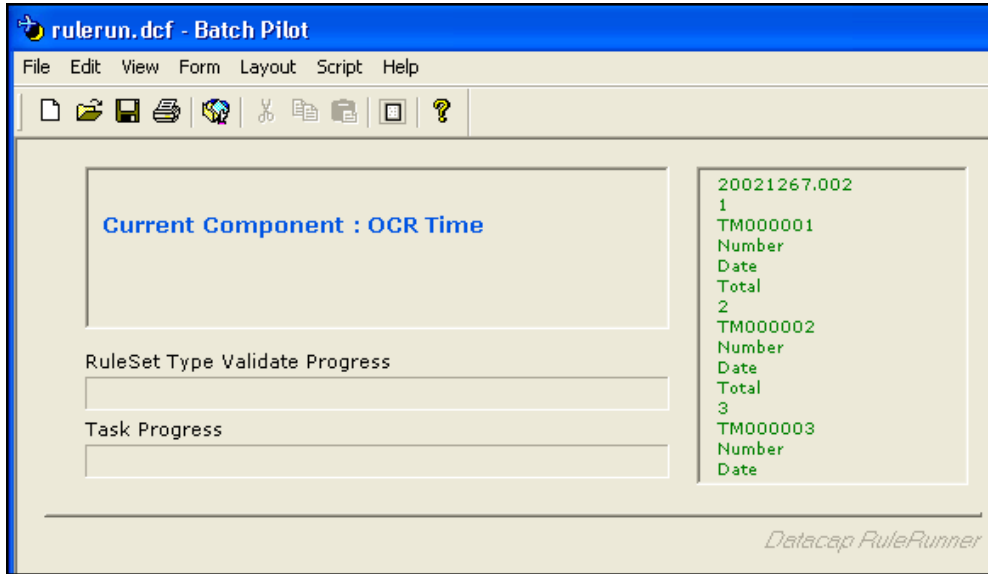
rulerun.dcf - Batch Pilot

File Edit View Form Layout Script Help

Current Component : OCR Time

RuleSet Type Validate Progress

Task Progress

20021267.002
1
TM000001
Number
Date
Total
2
TM000002
Number
Date
Total
3
TM000003
Number
Date

Datacap RuleRunner